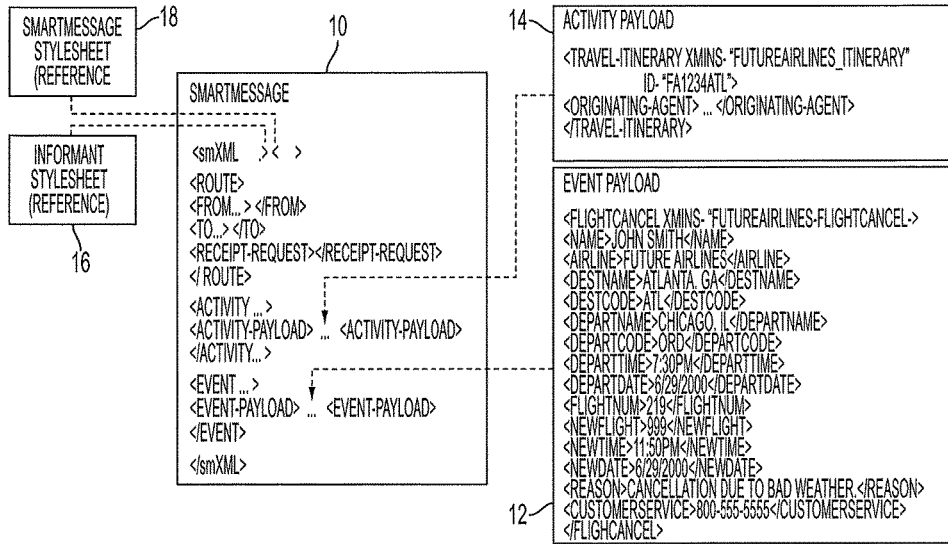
SMARTMESSAGE STYLESHEET (REFERENCE

18

INFORMANT STYLESHEET (REFERENCE)

16

10

SMARTMESSAGE

<smXML ><  >

<ROUTE>
<FROM... > </FROM>
<TO...> </TO>
<RECEIPT-REQUEST></RECEIPT-REQUEST>
</ ROUTE>

<ACTIVITY ... >
<ACTIVITY-PAYLOAD> ... <ACTIVITY-PAYLOAD>
</ACTIVITY...>

<EVENT ... >
<EVENT-PAYLOAD> ... <EVENT-PAYLOAD>
</EVENT>

</smXML>

14

ACTIVITY PAYLOAD

<TRAVEL-ITINERARY XMINS- "FUTUREAIRLINES_ITINERARY"
ID- "FA1234ATL">
<ORIGINATING-AGENT> ... </ORIGINATING-AGENT>
</TRAVEL-ITINERARY>

EVENT PAYLOAD

<FLIGHTCANCEL XMINS- "FUTUREAIRLINES-FLIGHTCANCEL->
<NAME>JOHN SMITH</NAME>
<AIRLINE>FUTURE AIRLINES</AIRLINE>
<DESTNAME>ATLANTA, GA</DESTNAME>
<DESTCODE>ATL</DESTCODE>
<DEPARTNAME>CHICAGO, IL</DEPARTNAME>
<DEPARTCODE>ORD</DEPARTCODE>
<DEPARTTIME>7:30PM</DEPARTTIME>
<DEPARTDATE>6/29/2000</DEPARTDATE>
<FLIGHTNUM>219</FLIGHTNUM>
<NEWFLIGHT>999</NEWFLIGHT>
<NEWTIME>11:50PM</NEWTIME>
<NEWDATE>6/29/2000</NEWDATE>
<REASON>CANCELLATION DUE TO BAD WEATHER.</REASON>
<CUSTOMERSERVICE>800-555-5555</CUSTOMERSERVICE>
</FLIGHCANCEL>

12